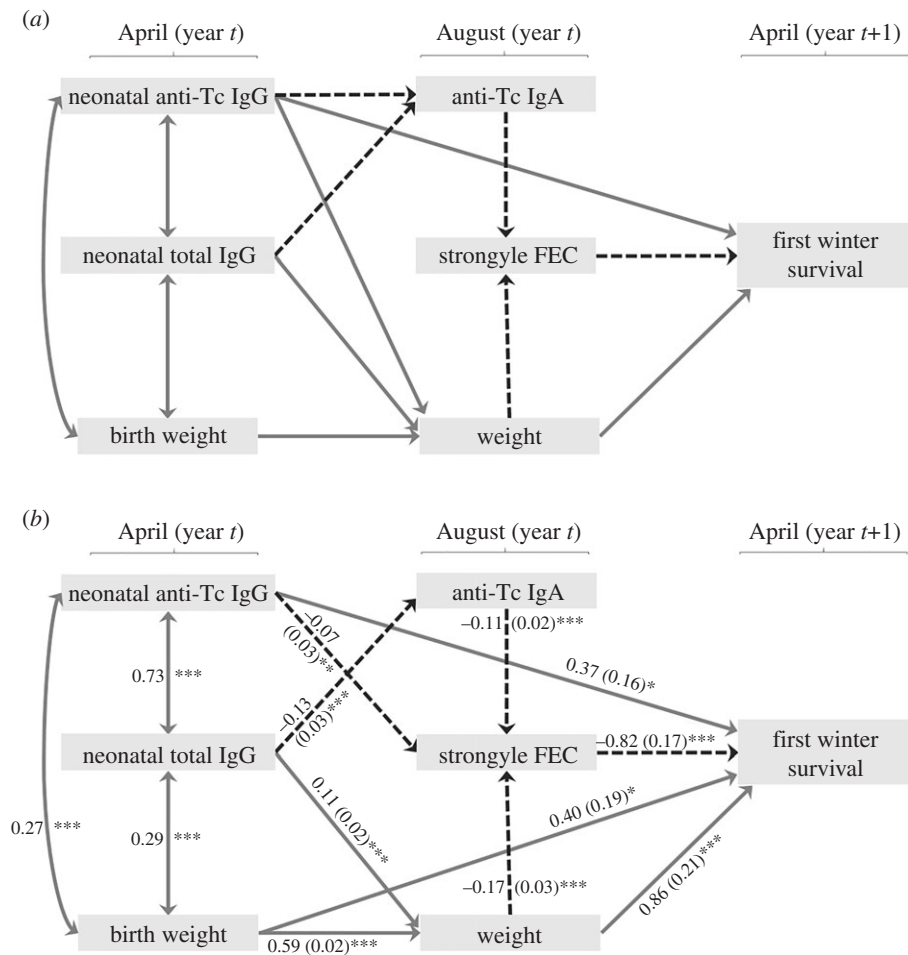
(a)

April (year t)

August (year t)

April (year t+1)

neonatal anti-Tc IgG

anti-Tc IgA

neonatal total IgG

strongyle FEC

first winter survival

birth weight

weight

(b)

April (year t)

August (year t)

April (year t+1)

neonatal anti-Tc IgG

anti-Tc IgA

–0.11 (0.02)***

–0.07 (0.03)**

0.37 (0.16)*

0.73 ***

–0.13 (0.03)***

neonatal total IgG

strongyle FEC

–0.82 (0.17)***

first winter survival

0.11 (0.02)***

0.40 (0.19)*

0.27 ***

0.29 ***

–0.17 (0.03)***

0.86 (0.21)***

birth weight

0.59 (0.02)***

weight